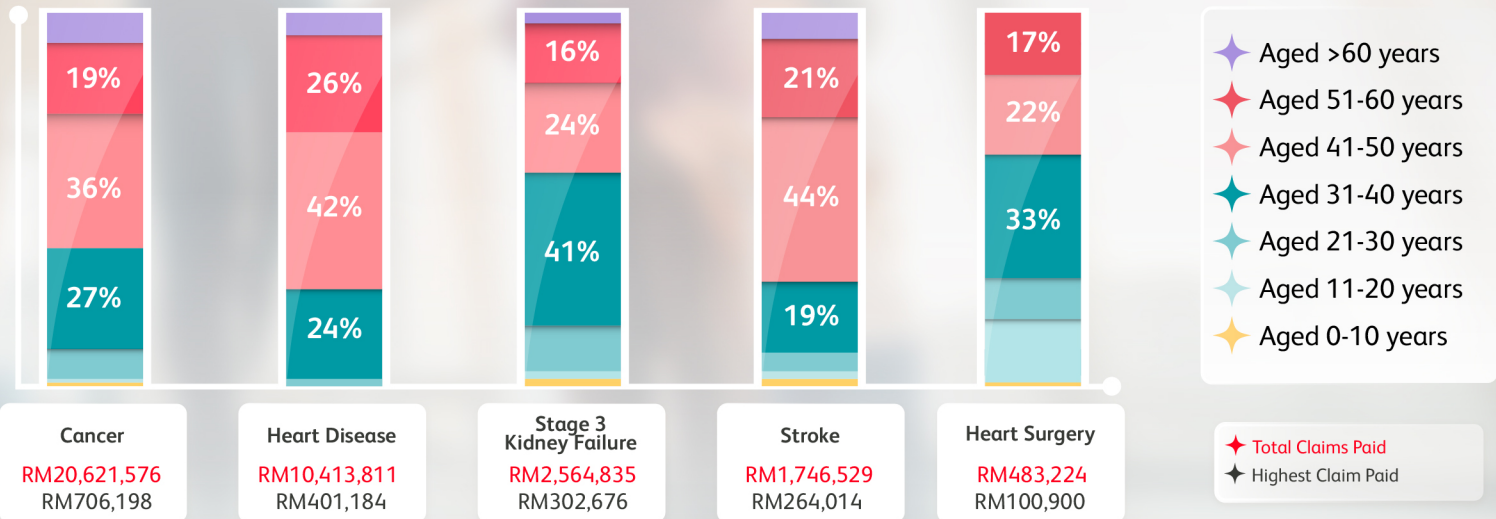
19%
36%
27%

26%
42%
24%

16%
24%
41%

21%
44%
19%

17%
22%
33%

Aged >60 years
Aged 51-60 years
Aged 41-50 years
Aged 31-40 years
Aged 21-30 years
Aged 11-20 years
Aged 0-10 years

Cancer
RM20,621,576
RM706,198

Heart Disease
RM10,413,811
RM401,184

Stage 3 Kidney Failure
RM2,564,835
RM302,676

Stroke
RM1,746,529
RM264,014

Heart Surgery
RM483,224
RM100,900

Total Claims Paid
Highest Claim Paid